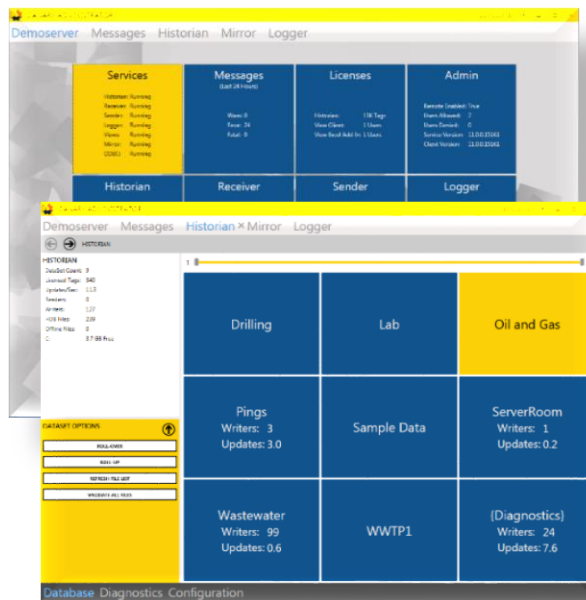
Demoserver Messages Historian Mirror Logger

Services

Historian: Running
Receiver: Running
Sender: Running
Logger: Running
Mirror: Running
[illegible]: Running

Messages
(Last 24 Hours)

Warn: 0
Error: 34
Fatal: 0

Licenses

Historian: 10K Tags
View Client: 1 Users
View Recall Add-In: 1 Users

Admin

Remote Enabled: True
Users Allowed: 2
Users Denied: 0
Service Version: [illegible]
Client Version: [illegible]

Historian
Receiver
Sender
Logger

Demoserver Messages Historian × Mirror Logger

HISTORIAN

HISTORIAN
DataSet Count: 9
Licensed Tags: 940
Updates/Sec: 11.3
Readers: 0
Writers: 127
HDB Files: 239
Offline Files: 0
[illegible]: 37.99 Proc

1

Drilling
Lab
Oil and Gas

Pings
Writers: 3
Updates: 3.0

Sample Data

ServerRoom
Writers: 1
Updates: 0.2

DATASET OPTIONS

ROLL OVER
ROLL UP
REFRESH FILE LIST
VALIDATE ALL FILES

Wastewater
Writers: 99
Updates: 0.6

WWTP1

(Diagnostics)
Writers: 24
Updates: 7.6

Database Diagnostics Configuration